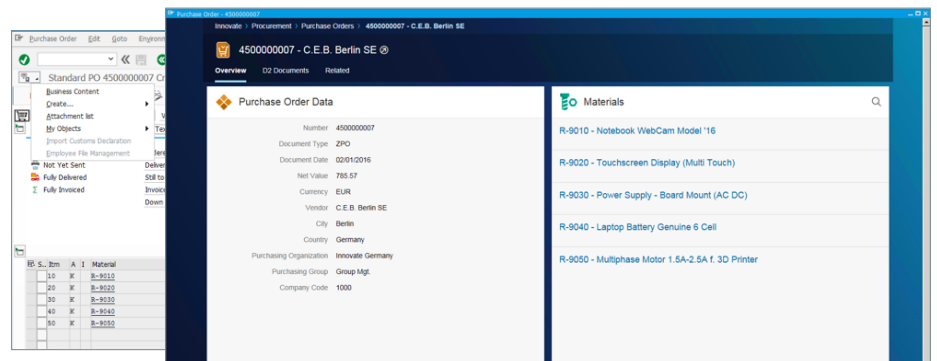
Purchase Order Edit Goto Environ

Standard PO 4500000007 Cr

Business Content
Create...
Attachment list
My Objects
Import Customs Declaration
Employee File Management

Tex

Not Yet Sent
Fully Delivered
Fully Invoiced

Delive
Still to
Invoic
Down

| S.. | Itm | A | I | Material |
|---|---|---|---|---|
| | 10 | | K | R-9010 |
| | 20 | | K | R-9020 |
| | 30 | | K | R-9030 |
| | 40 | | K | R-9040 |
| | 50 | | K | R-9050 |

Purchase Order - 4500000007

Innovate > Procurement > Purchase Orders > 4500000007 - C.E.B. Berlin SE

4500000007 - C.E.B. Berlin SE

Overview D2 Documents Related

Purchase Order Data

Number 4500000007
Document Type ZPO
Document Date 02/01/2016
Net Value 785.57
Currency EUR
Vendor C.E.B. Berlin SE
City Berlin
Country Germany
Purchasing Organization Innovate Germany
Purchasing Group Group Mgt.
Company Code 1000

Materials

R-9010 - Notebook WebCam Model '16
R-9020 - Touchscreen Display (Multi Touch)
R-9030 - Power Supply - Board Mount (AC DC)
R-9040 - Laptop Battery Genuine 6 Cell
R-9050 - Multiphase Motor 1.5A-2.5A f. 3D Printer